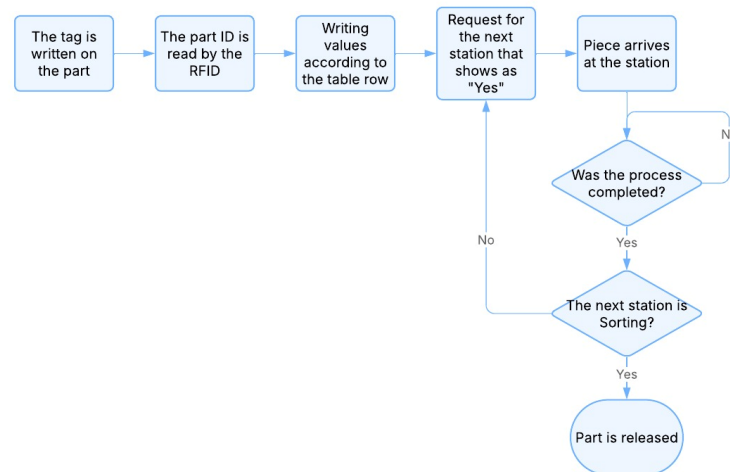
The tag is written on the part

The part ID is read by the RFID

Writing values according to the table row

Request for the next station that shows as "Yes"

Piece arrives at the station

N

Was the process completed?

Yes

No

The next station is Sorting?

Yes

Part is released